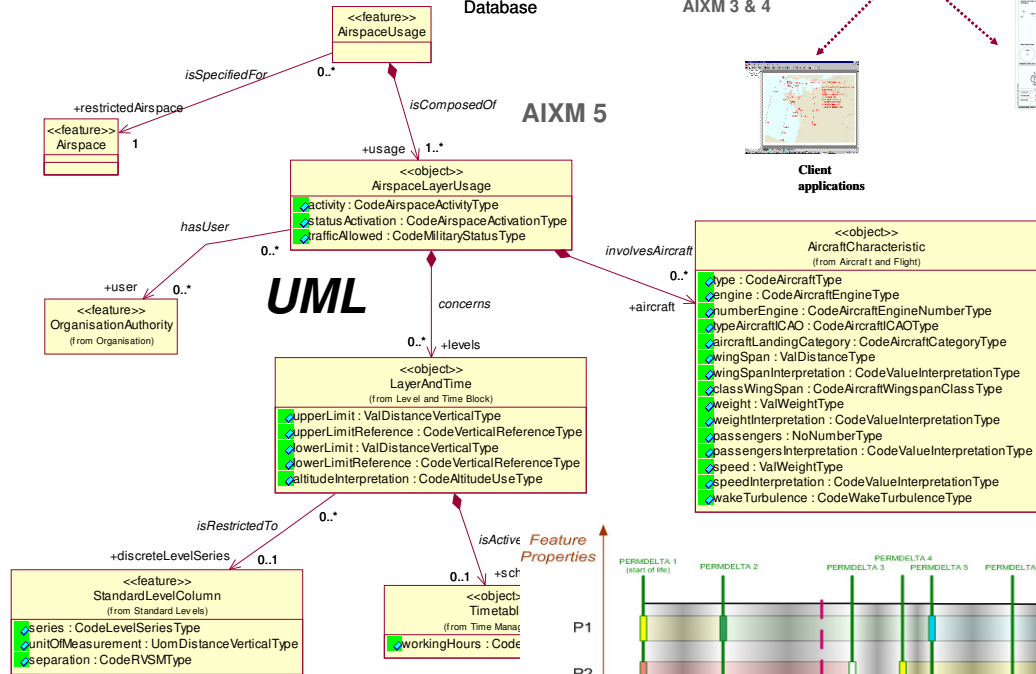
Database

AIXM 3 & 4

Client applications

<<feature>>
AirspaceUsage

isSpecifiedFor

0..*

+restrictedAirspace

<<feature>>
Airspace

1

isComposedOf

AIXM 5

+usage

1..*

<<object>>
AirspaceLayerUsage

activity : CodeAirspaceActivityType
statusActivation : CodeAirspaceActivationType
trafficAllowed : CodeMilitaryStatusType

hasUser

0..*

+user

0..*

<<feature>>
OrganisationAuthority
(from Organisation)

UML

concerns

0..*

+levels

involvesAircraft

0..*

+aircraft

<<object>>
AircraftCharacteristic
(from Aircraft and Flight)

type : CodeAircraftType
engine : CodeAircraftEngineType
numberEngine : CodeAircraftEngineNumberType
typeAircraftICAO : CodeAircraftICAOType
aircraftLandingCategory : CodeAircraftCategoryType
wingSpan : ValDistanceType
wingSpanInterpretation : CodeValueInterpretationType
classWingSpan : CodeAircraftWingspanClassType
weight : ValWeightType
weightInterpretation : CodeValueInterpretationType
passengers : NoNumberType
passengersInterpretation : CodeValueInterpretationType
speed : ValWeightType
speedInterpretation : CodeValueInterpretationType
wakeTurbulence : CodeWakeTurbulenceType

<<object>>
LayerAndTime
(from Level and Time Block)

upperLimit : ValDistanceVerticalType
upperLimitReference : CodeVerticalReferenceType
lowerLimit : ValDistanceVerticalType
lowerLimitReference : CodeVerticalReferenceType
altitudeInterpretation : CodeAltitudeUseType

isRestrictedTo

0..*

+discreteLevelSeries

0..1

isActive

0..1

+sch

<<feature>>
StandardLevelColumn
(from Standard Levels)

series : CodeLevelSeriesType
unitOfMeasurement : UomDistanceVerticalType
separation : CodeRVSMType

<<object>>
Timetabl
(from Time Manag

workingHours : Code

Feature Properties

PERMDELTA 1
(start of life)

PERMDELTA 2

PERMDELTA 3

PERMDELTA 4

PERMDELTA 5

PERMDELTA

P1

P2